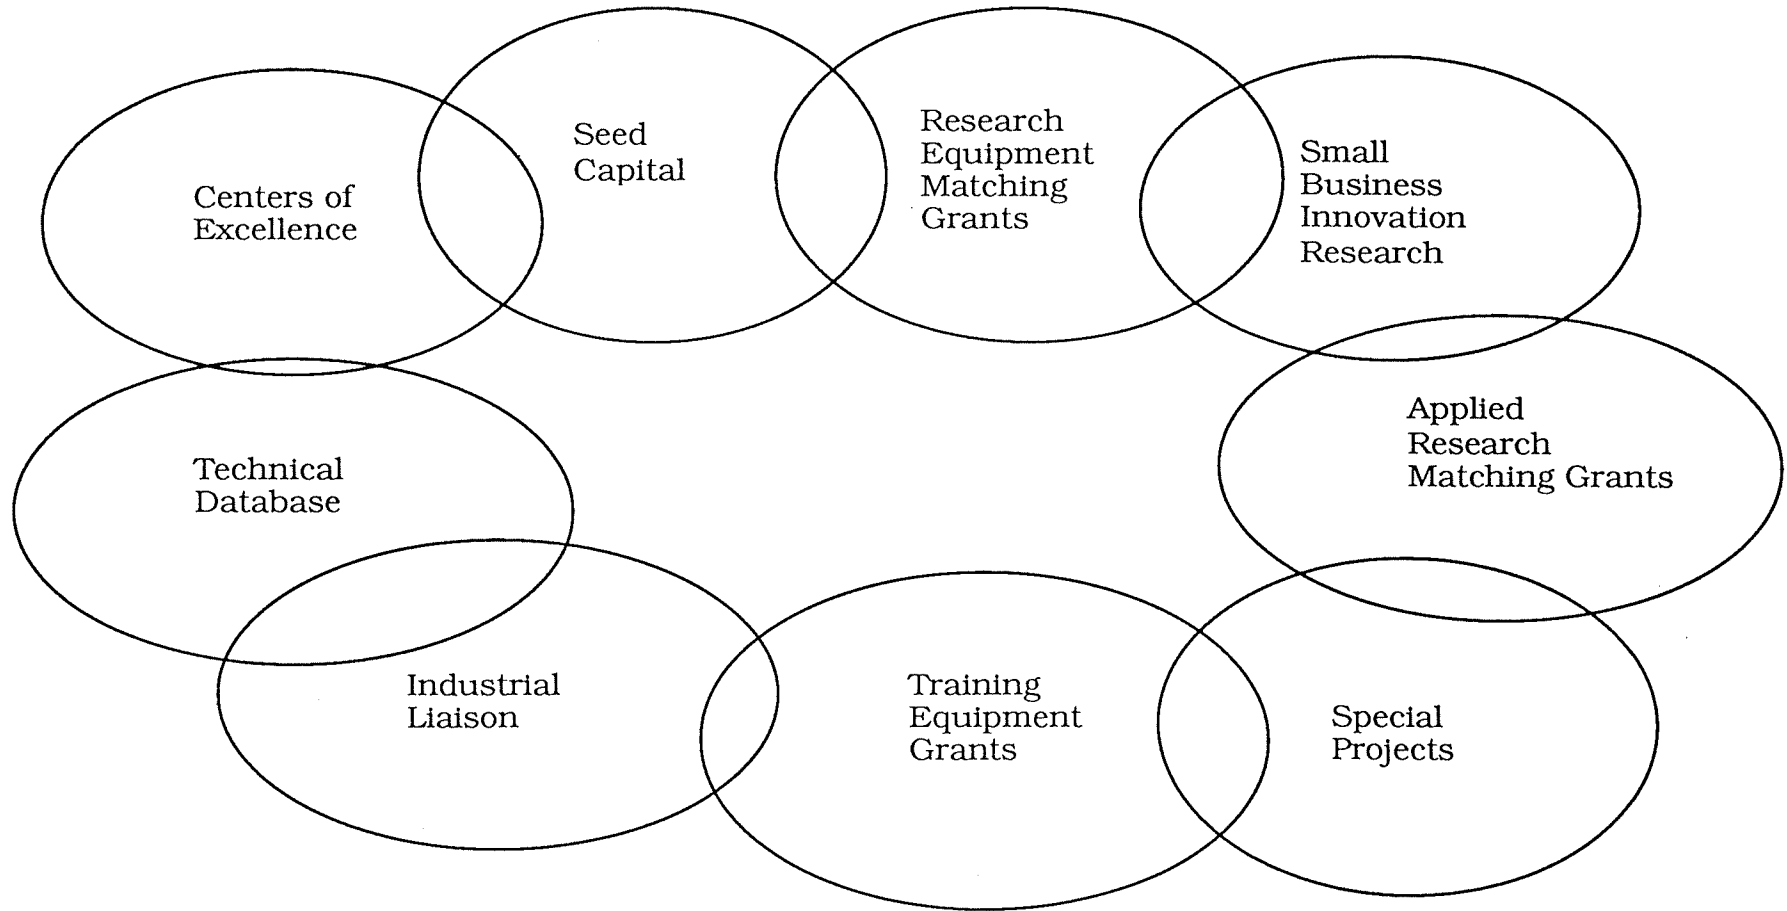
Centers of Excellence

Seed Capital

Research Equipment Matching Grants

Small Business Innovation Research

Applied Research Matching Grants

Special Projects

Training Equipment Grants

Industrial Liaison

Technical Database